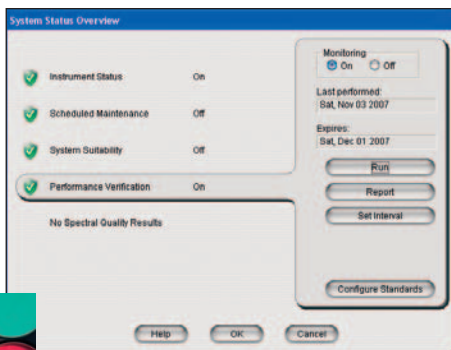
System Status Overview

Instrument Status On

Scheduled Maintenance Off

System Suitability Off

Performance Verification On

No Spectral Quality Results

Monitoring
On Off

Last performed:
Sat, Nov 03 2007

Expires:
Sat, Dec 01 2007

Run

Report

Set Interval

Configure Standards

Help OK Cancel